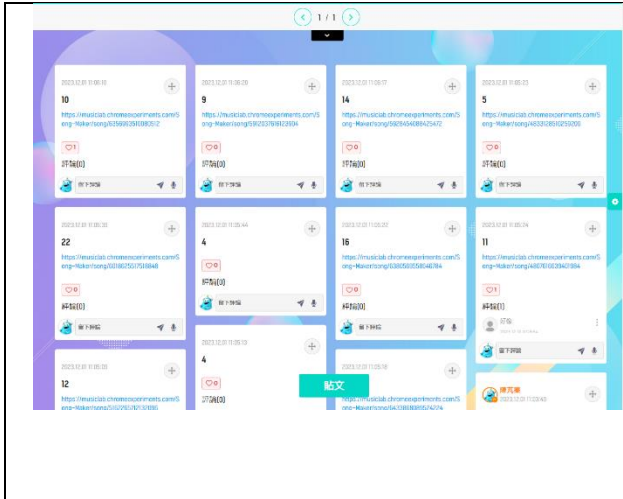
1 / 1

2023.12.01 11:06:10
10
https://musiclab.chromeexperiments.com/Song-Maker/song/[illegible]
♡1
評論(0)
留下評論

2023.12.01 11:06:00
9
https://musiclab.chromeexperiments.com/Song-Maker/song/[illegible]
♡0
評論(0)
留下評論

2023.12.01 11:05:57
14
https://musiclab.chromeexperiments.com/Song-Maker/song/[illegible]
♡0
評論(0)
留下評論

2023.12.01 11:05:53
5
https://musiclab.chromeexperiments.com/Song-Maker/song/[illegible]
♡0
評論(0)
留下評論

2023.12.01 11:05:30
22
https://musiclab.chromeexperiments.com/Song-Maker/song/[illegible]
♡0
評論(0)
留下評論

2023.12.01 11:05:44
4
♡0
評論(0)
留下評論

2023.12.01 11:05:27
16
https://musiclab.chromeexperiments.com/Song-Maker/song/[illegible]
♡0
評論(0)
留下評論

2023.12.01 11:05:24
11
https://musiclab.chromeexperiments.com/Song-Maker/song/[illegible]
♡1
評論(1)
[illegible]
留下評論

2023.12.01 11:05:13
4
♡0
評論(0)

2023.12.01 11:05:09
12
https://musiclab.chromeexperiments.com/Song-Maker/song/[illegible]

2023.12.01 11:05:18
https://musiclab.chromeexperiments.com/Song-Maker/song/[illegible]

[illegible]
2023.12.01 11:23:40

貼文